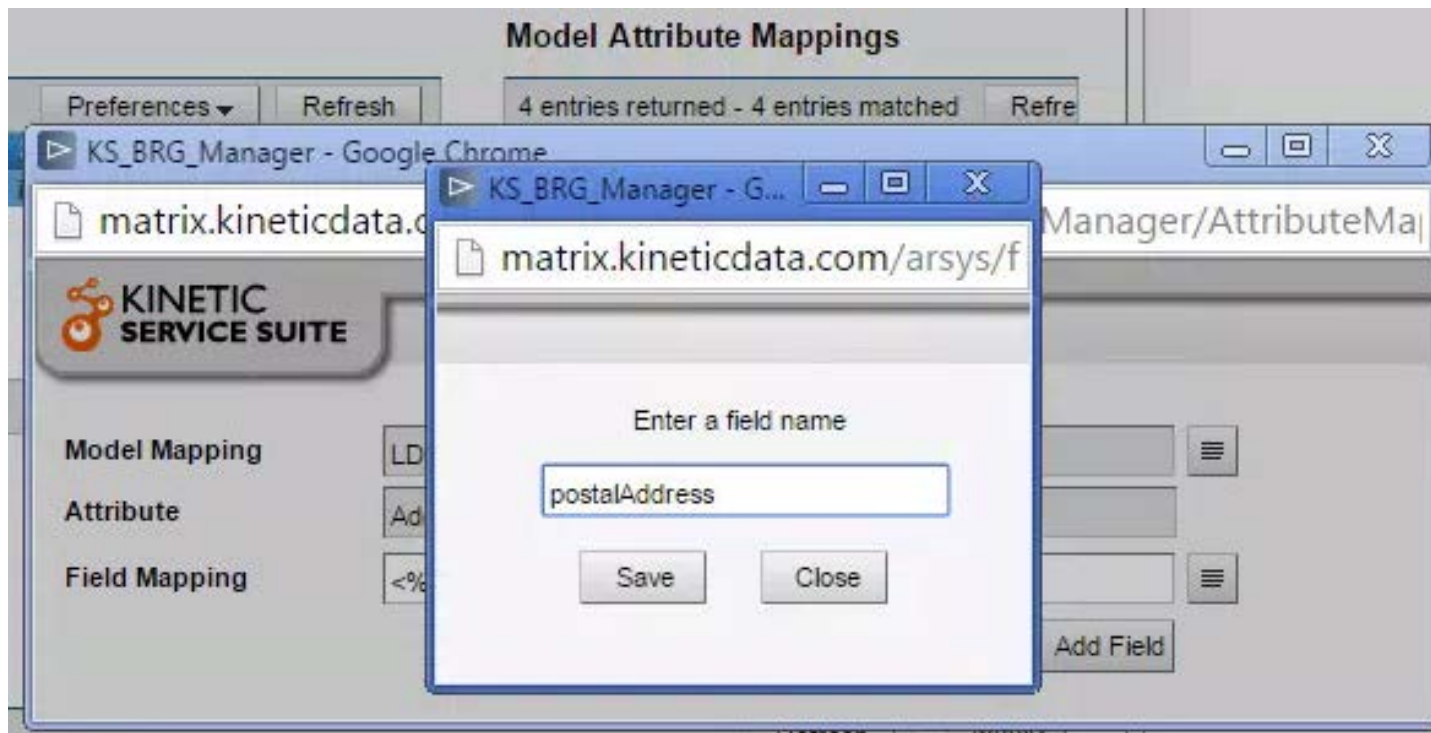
Model Attribute Mappings

Preferences Refresh

4 entries returned - 4 entries matched Refre

KS_BRG_Manager - Google Chrome

matrix.kineticdata.c

Manager/AttributeMa

KINETIC SERVICE SUITE

Model Mapping LD

Attribute Ad

Field Mapping <%

Add Field

KS_BRG_Manager - G...

matrix.kineticdata.com/arsys/f

Enter a field name

postalAddress

Save Close